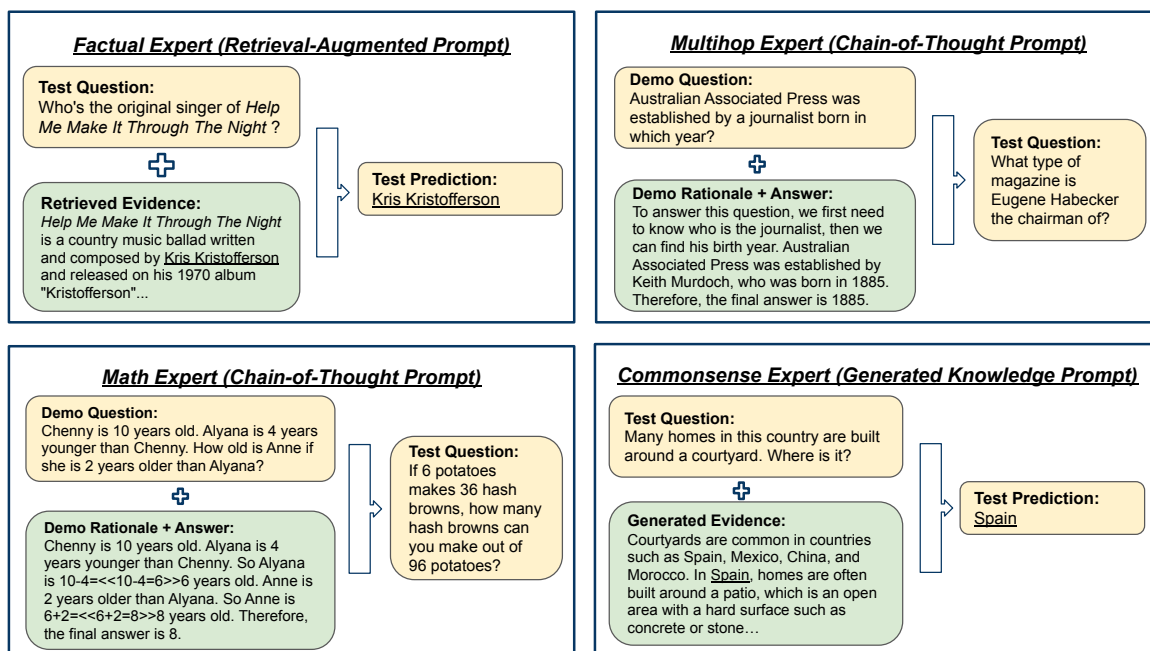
Factual Expert (Retrieval-Augmented Prompt)

Test Question:
Who's the original singer of Help Me Make It Through The Night ?

Retrieved Evidence:
Help Me Make It Through The Night is a country music ballad written and composed by Kris Kristofferson and released on his 1970 album "Kristofferson"...

Test Prediction:
Kris Kristofferson

Multihop Expert (Chain-of-Thought Prompt)

Demo Question:
Australian Associated Press was established by a journalist born in which year?

Demo Rationale + Answer:
To answer this question, we first need to know who is the journalist, then we can find his birth year. Australian Associated Press was established by Keith Murdoch, who was born in 1885. Therefore, the final answer is 1885.

Test Question:
What type of magazine is Eugene Habecker the chairman of?

Math Expert (Chain-of-Thought Prompt)

Demo Question:
Chenny is 10 years old. Alyana is 4 years younger than Chenny. How old is Anne if she is 2 years older than Alyana?

Demo Rationale + Answer:
Chenny is 10 years old. Alyana is 4 years younger than Chenny. So Alyana is 10-4=<<10-4=6>>6 years old. Anne is 2 years older than Alyana. So Anne is 6+2=<<6+2=8>>8 years old. Therefore, the final answer is 8.

Test Question:
If 6 potatoes makes 36 hash browns, how many hash browns can you make out of 96 potatoes?

Commonsense Expert (Generated Knowledge Prompt)

Test Question:
Many homes in this country are built around a courtyard. Where is it?

Generated Evidence:
Courtyards are common in countries such as Spain, Mexico, China, and Morocco. In Spain, homes are often built around a patio, which is an open area with a hard surface such as concrete or stone…

Test Prediction:
Spain